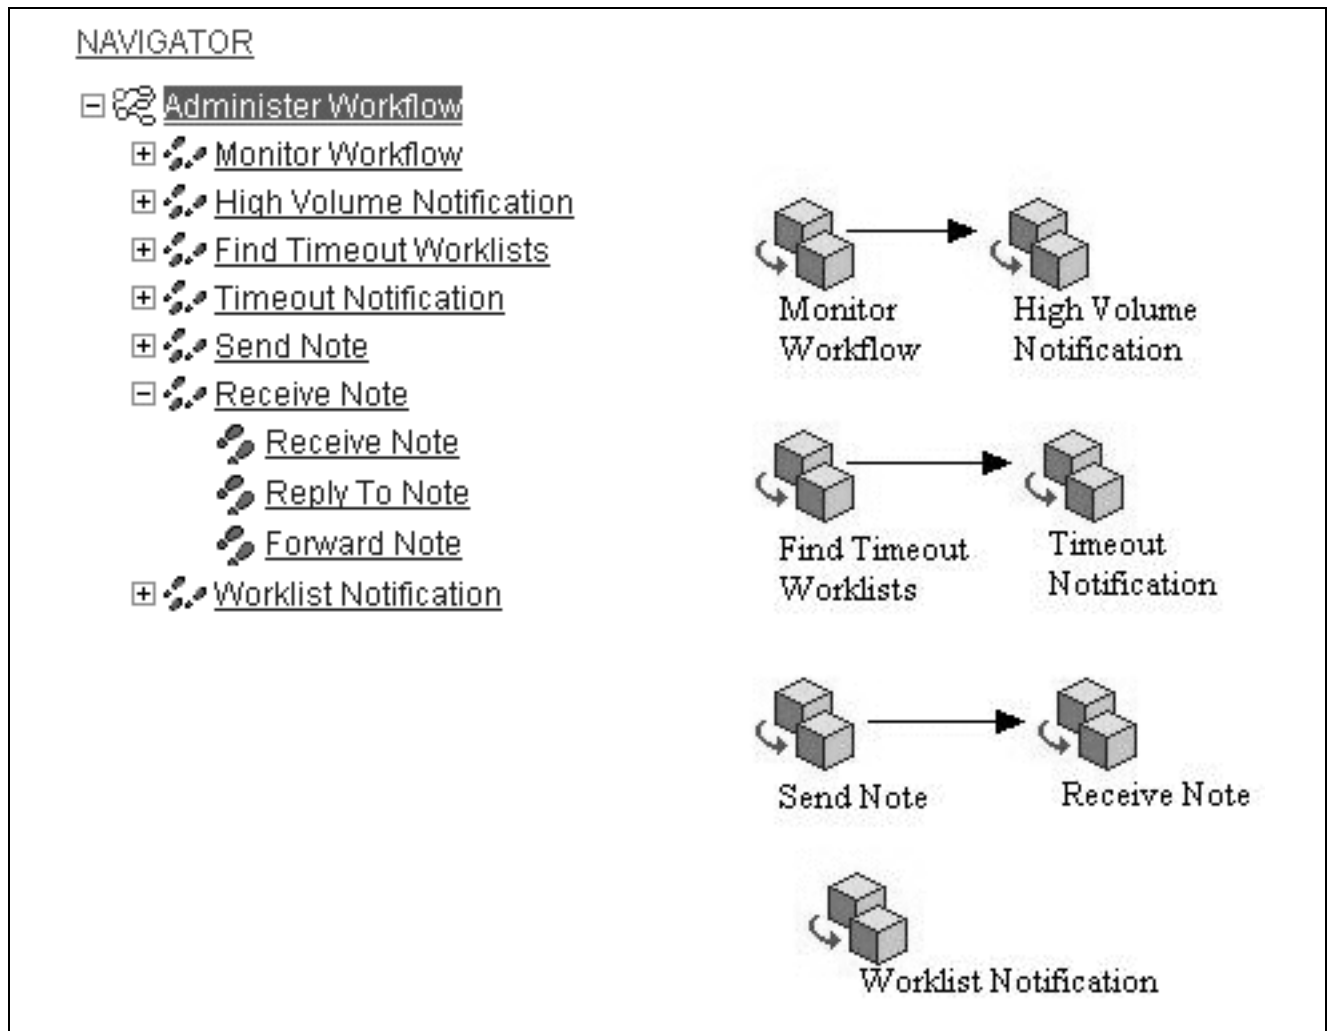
NAVIGATOR

⊟ Administer Workflow
⊞ Monitor Workflow
⊞ High Volume Notification
⊞ Find Timeout Worklists
⊞ Timeout Notification
⊞ Send Note
⊟ Receive Note
Receive Note
Reply To Note
Forward Note
⊞ Worklist Notification

Monitor Workflow

High Volume Notification

Find Timeout Worklists

Timeout Notification

Send Note

Receive Note

Worklist Notification